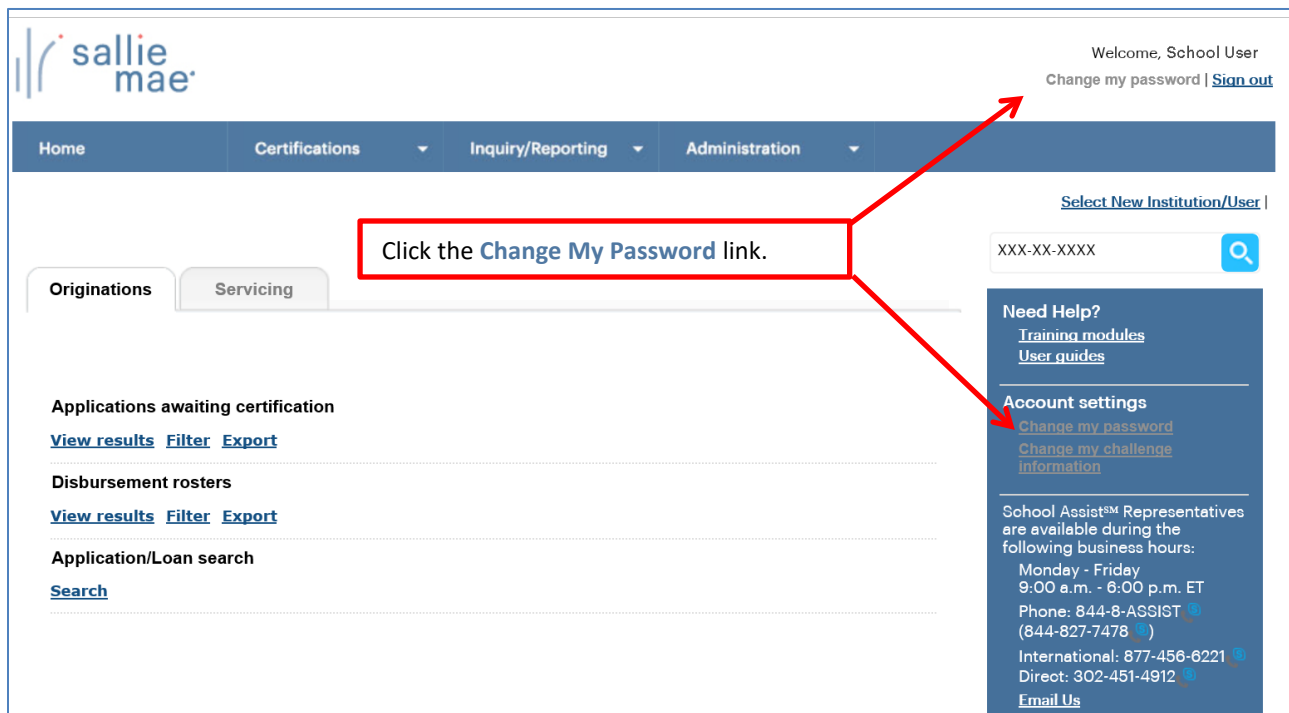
sallie mae

Welcome, School User

Change my password | Sign out

Home

Certifications

Inquiry/Reporting

Administration

Select New Institution/User |

Click the Change My Password link.

XXX-XX-XXXX

Originations

Servicing

Applications awaiting certification

View results Filter Export

Disbursement rosters

View results Filter Export

Application/Loan search

Search

Need Help?

Training modules

User guides

Account settings

Change my password

Change my challenge information

School Assist℠ Representatives are available during the following business hours:

Monday - Friday
9:00 a.m. - 6:00 p.m. ET

Phone: 844-8-ASSIST
(844-827-7478)

International: 877-456-6221
Direct: 302-451-4912

Email Us